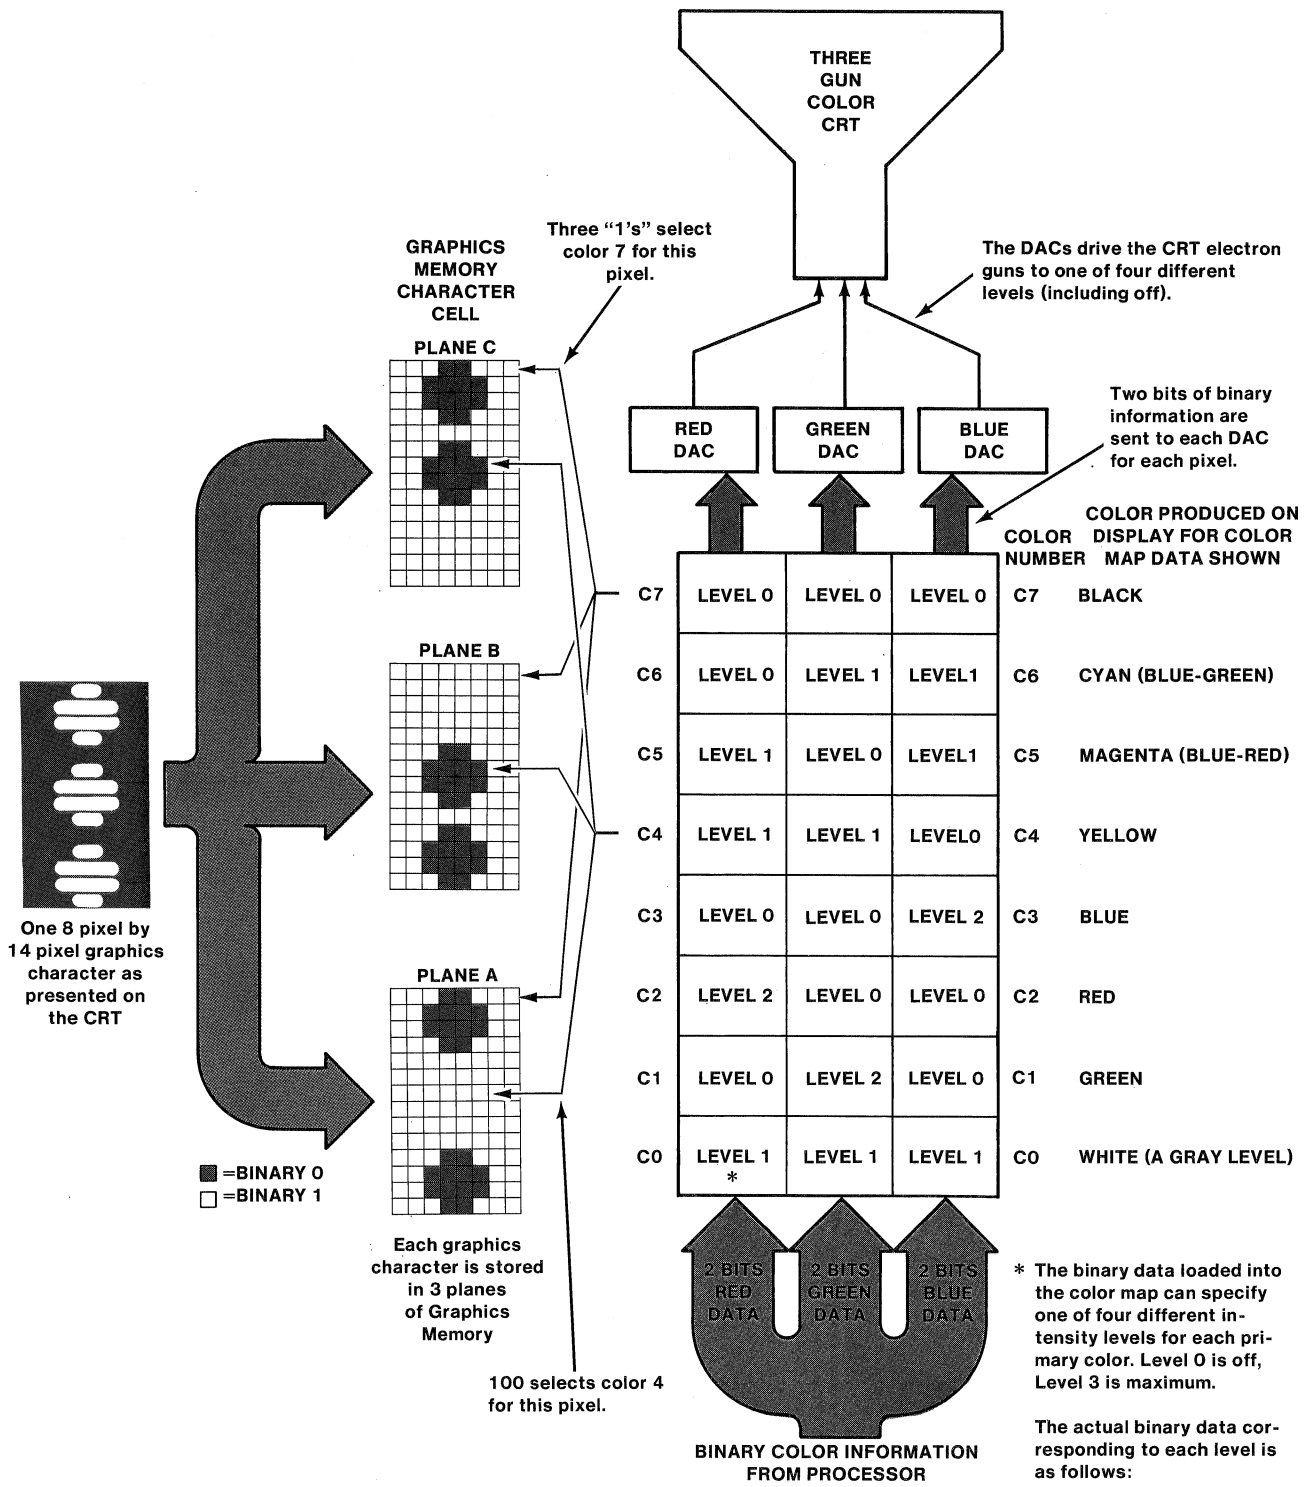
THREE GUN COLOR CRT

GRAPHICS MEMORY CHARACTER CELL

Three "1's" select color 7 for this pixel.

The DACs drive the CRT electron guns to one of four different levels (including off).

PLANE C

RED DAC

GREEN DAC

BLUE DAC

Two bits of binary information are sent to each DAC for each pixel.

COLOR NUMBER

COLOR PRODUCED ON DISPLAY FOR COLOR MAP DATA SHOWN

| | | | | | |
|---|---|---|---|---|---|
| C7 | LEVEL 0 | LEVEL 0 | LEVEL 0 | C7 | BLACK |
| C6 | LEVEL 0 | LEVEL 1 | LEVEL1 | C6 | CYAN (BLUE-GREEN) |
| C5 | LEVEL 1 | LEVEL 0 | LEVEL1 | C5 | MAGENTA (BLUE-RED) |
| C4 | LEVEL 1 | LEVEL 1 | LEVEL0 | C4 | YELLOW |
| C3 | LEVEL 0 | LEVEL 0 | LEVEL 2 | C3 | BLUE |
| C2 | LEVEL 2 | LEVEL 0 | LEVEL 0 | C2 | RED |
| C1 | LEVEL 0 | LEVEL 2 | LEVEL 0 | C1 | GREEN |
| C0 | LEVEL 1 * | LEVEL 1 | LEVEL 1 | C0 | WHITE (A GRAY LEVEL) |

PLANE B

One 8 pixel by 14 pixel graphics character as presented on the CRT

PLANE A

■ =BINARY 0
□ =BINARY 1

Each graphics character is stored in 3 planes of Graphics Memory

100 selects color 4 for this pixel.

2 BITS RED DATA

2 BITS GREEN DATA

2 BITS BLUE DATA

BINARY COLOR INFORMATION FROM PROCESSOR

* The binary data loaded into the color map can specify one of four different intensity levels for each primary color. Level 0 is off, Level 3 is maximum.

The actual binary data corresponding to each level is as follows: